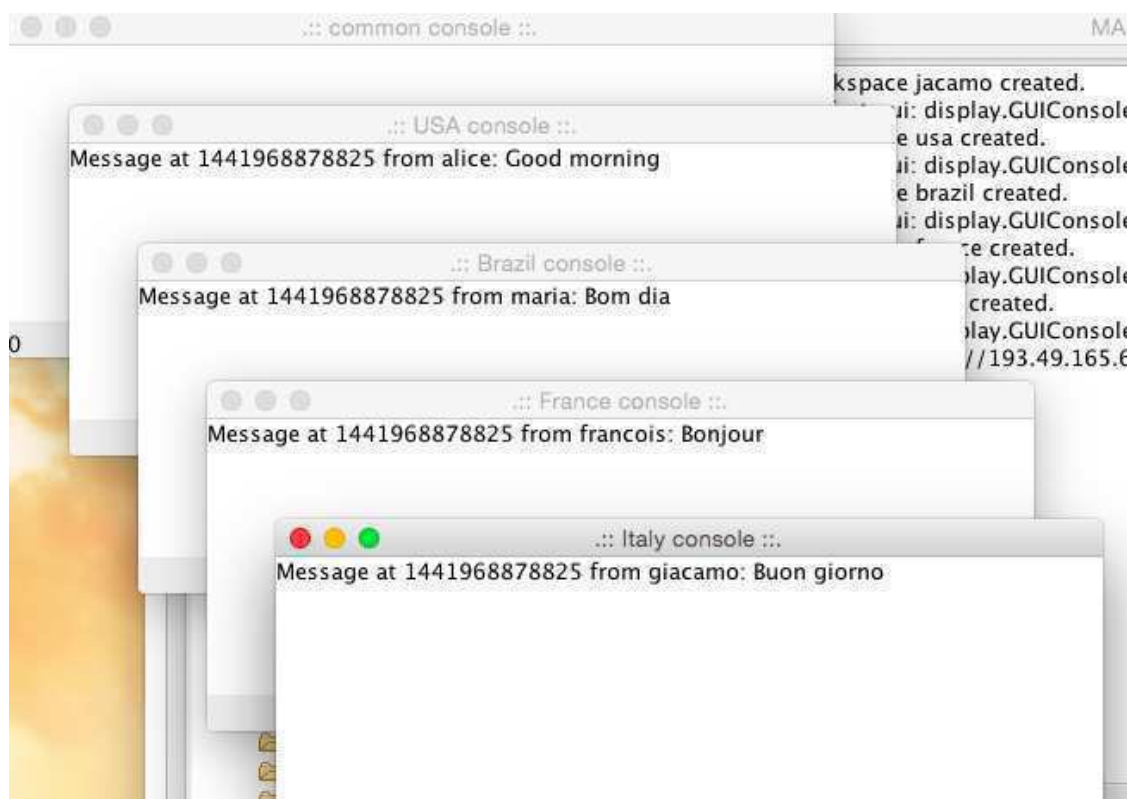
.:: common console ::.

MA

kspace jacamo created.
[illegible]ui: display.GUIConsole
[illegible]e usa created.
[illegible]ui: display.GUIConsole
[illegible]e brazil created.
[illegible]ui: display.GUIConsole
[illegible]ce created.
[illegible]lay.GUIConsole
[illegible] created.
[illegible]lay.GUIConsole
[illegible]//193.49.165.6

.:: USA console ::.

Message at 1441968878825 from alice: Good morning

.:: Brazil console ::.

Message at 1441968878825 from maria: Bom dia

0

.:: France console ::.

Message at 1441968878825 from francois: Bonjour

.:: Italy console ::.

Message at 1441968878825 from giacamo: Buon giorno